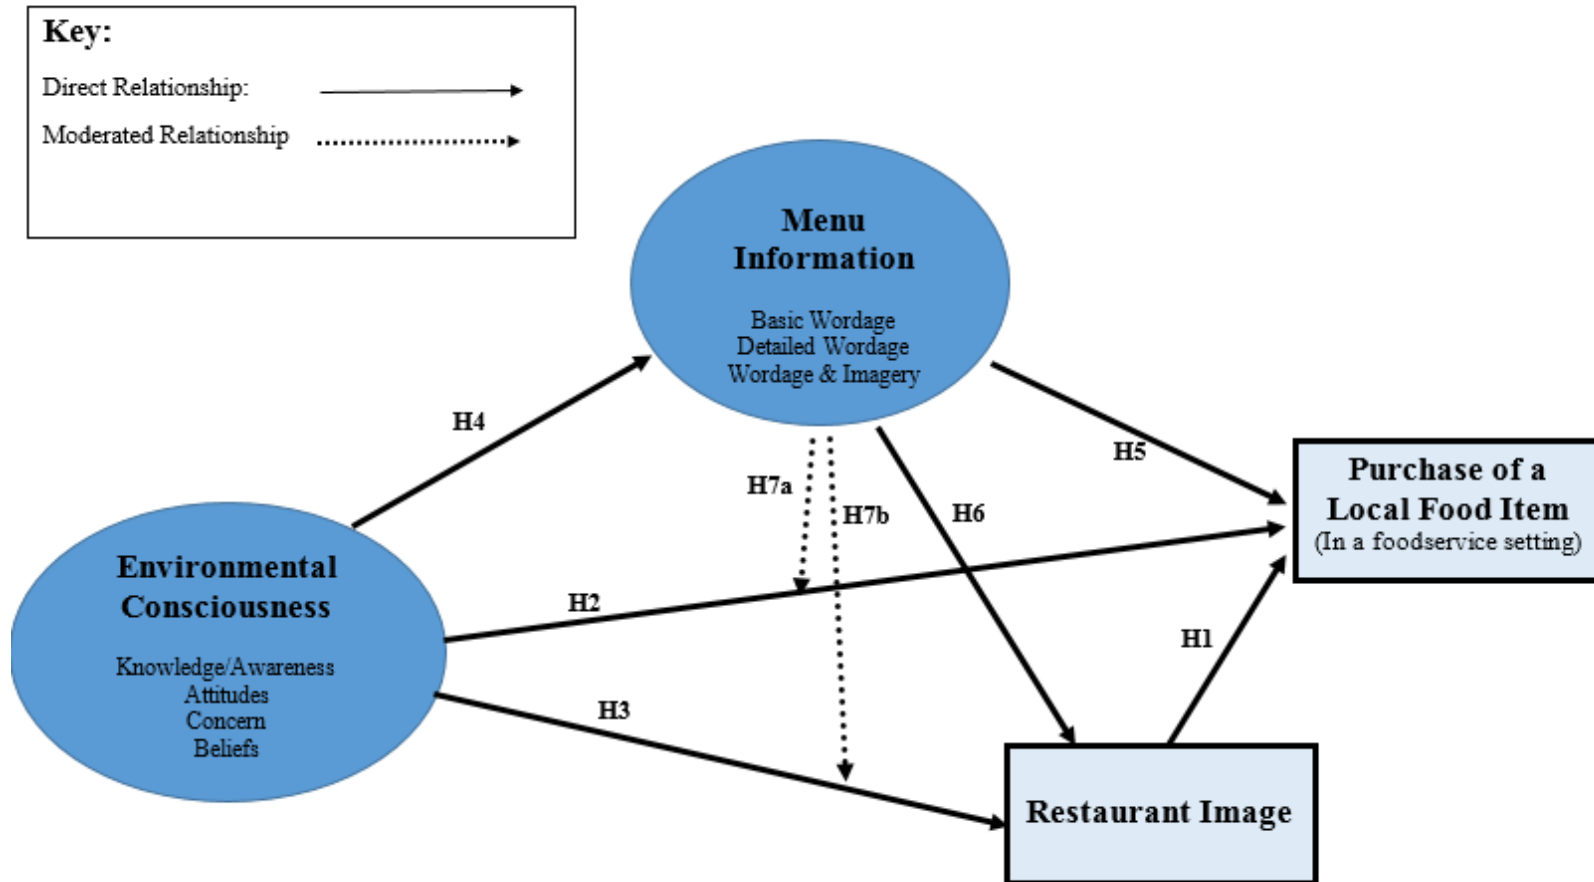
Key:
Direct Relationship:
Moderated Relationship

Menu Information
Basic Wordage
Detailed Wordage
Wordage & Imagery

H4
H7a
H7b
H6
H5

Purchase of a Local Food Item
(In a foodservice setting)

Environmental Consciousness
Knowledge/Awareness
Attitudes
Concern
Beliefs

H2
H1
H3

Restaurant Image